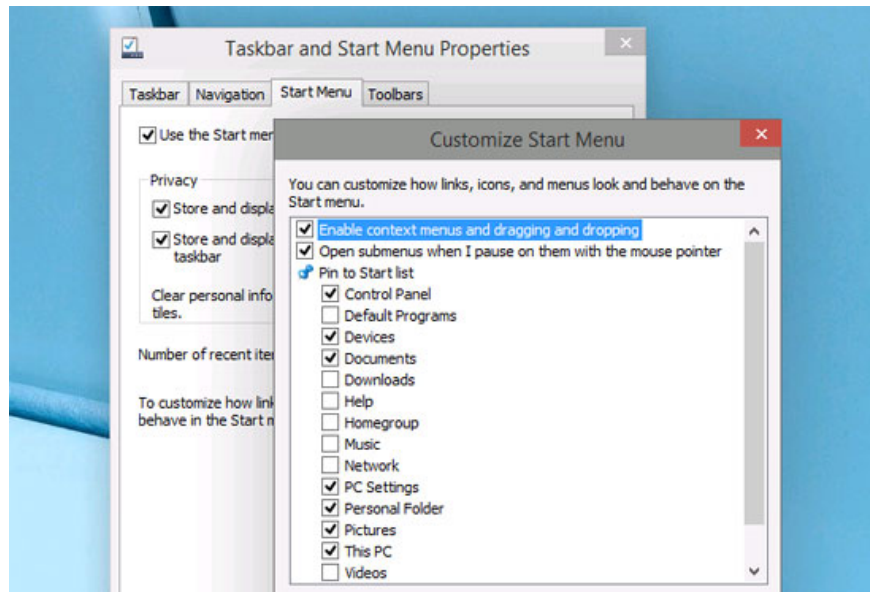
Taskbar and Start Menu Properties

Taskbar | Navigation | Start Menu | Toolbars

Use the Start men

Privacy

Store and displa

Store and displa taskbar

Clear personal info tiles.

Number of recent ite

To customize how link behave in the Start m

Customize Start Menu

You can customize how links, icons, and menus look and behave on the Start menu.

Enable context menus and dragging and dropping
Open submenus when I pause on them with the mouse pointer
Pin to Start list
Control Panel
Default Programs
Devices
Documents
Downloads
Help
Homegroup
Music
Network
PC Settings
Personal Folder
Pictures
This PC
Videos